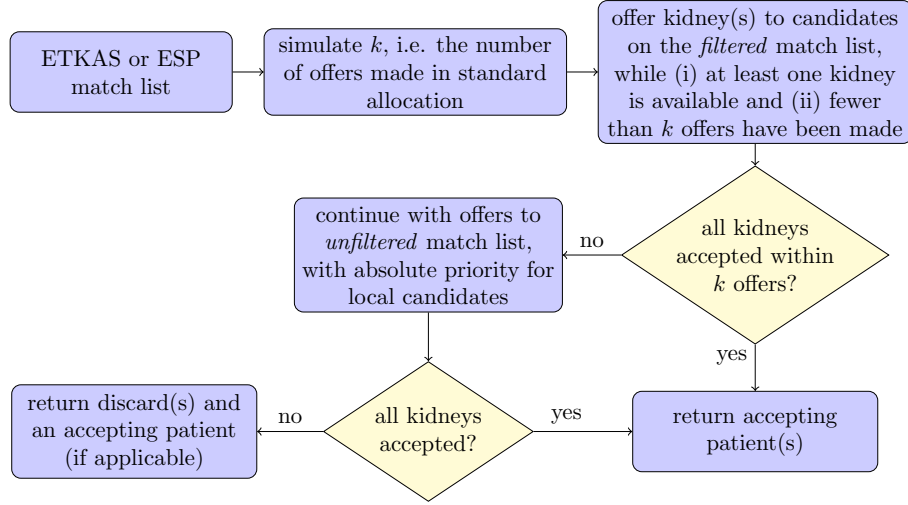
ETKAS or ESP match list

simulate $k$, i.e. the number of offers made in standard allocation

offer kidney(s) to candidates on the *filtered* match list, while (i) at least one kidney is available and (ii) fewer than $k$ offers have been made

all kidneys accepted within $k$ offers?

no

continue with offers to *unfiltered* match list, with absolute priority for local candidates

yes

all kidneys accepted?

no

return discard(s) and an accepting patient (if applicable)

yes

return accepting patient(s)